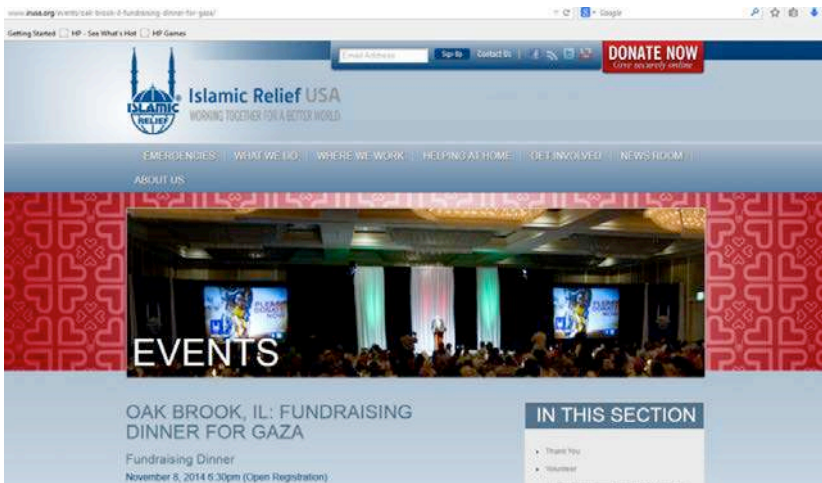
www.irusa.org/events/oak-brook-il-fundraising-dinner-for-gaza/

Google

Getting Started HP - See What's Hot HP Games

Email Address Sign Up Contact Us

DONATE NOW
Give securely online

ISLAMIC RELIEF

Islamic Relief USA
WORKING TOGETHER FOR A BETTER WORLD

EMERGENCIES | WHAT WE DO | WHERE WE WORK | HELPING AT HOME | GET INVOLVED | NEWS ROOM | ABOUT US

EVENTS

OAK BROOK, IL: FUNDRAISING DINNER FOR GAZA

Fundraising Dinner
November 8, 2014 6:30pm (Open Registration)

IN THIS SECTION

Thank You
Volunteer